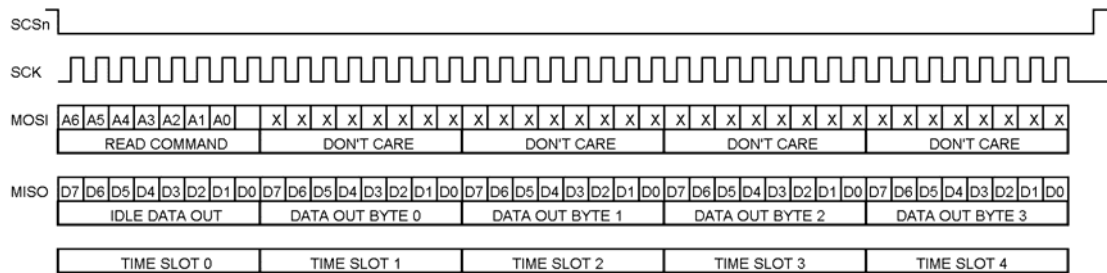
SCSn

SCK

MOSI A6 A5 A4 A3 A2 A1 A0 X X X X X X X X X X X X X X X X X X X X X X X X X X X X X X X X

READ COMMAND | DON'T CARE | DON'T CARE | DON'T CARE | DON'T CARE

MISO D7 D6 D5 D4 D3 D2 D1 D0 D7 D6 D5 D4 D3 D2 D1 D0 D7 D6 D5 D4 D3 D2 D1 D0 D7 D6 D5 D4 D3 D2 D1 D0 D7 D6 D5 D4 D3 D2 D1 D0

IDLE DATA OUT | DATA OUT BYTE 0 | DATA OUT BYTE 1 | DATA OUT BYTE 2 | DATA OUT BYTE 3

TIME SLOT 0 | TIME SLOT 1 | TIME SLOT 2 | TIME SLOT 3 | TIME SLOT 4